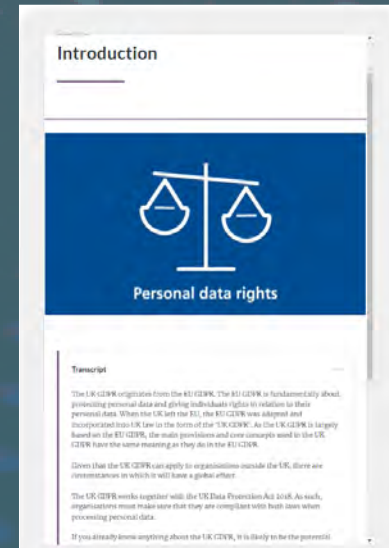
Introduction

Personal data rights

Transcript

The UK GDPR originates from the EU GDPR. The EU GDPR is fundamentally about protecting personal data and giving individuals rights in relation to their personal data. When the UK left the EU, the EU GDPR was adopted and incorporated into UK law in the form of the 'UK GDPR'. As the UK GDPR is largely based on the EU GDPR, the main provisions and core concepts used in the UK GDPR have the same meaning as they do in the EU GDPR.

Given that the UK GDPR can apply to organisations outside the UK, there are circumstances in which it will have a global effect.

The UK GDPR works together with the UK Data Protection Act 2018. As such, organisations must make sure that they are compliant with both laws when processing personal data.

If you already know anything about the UK GDPR, it is likely to be the potential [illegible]